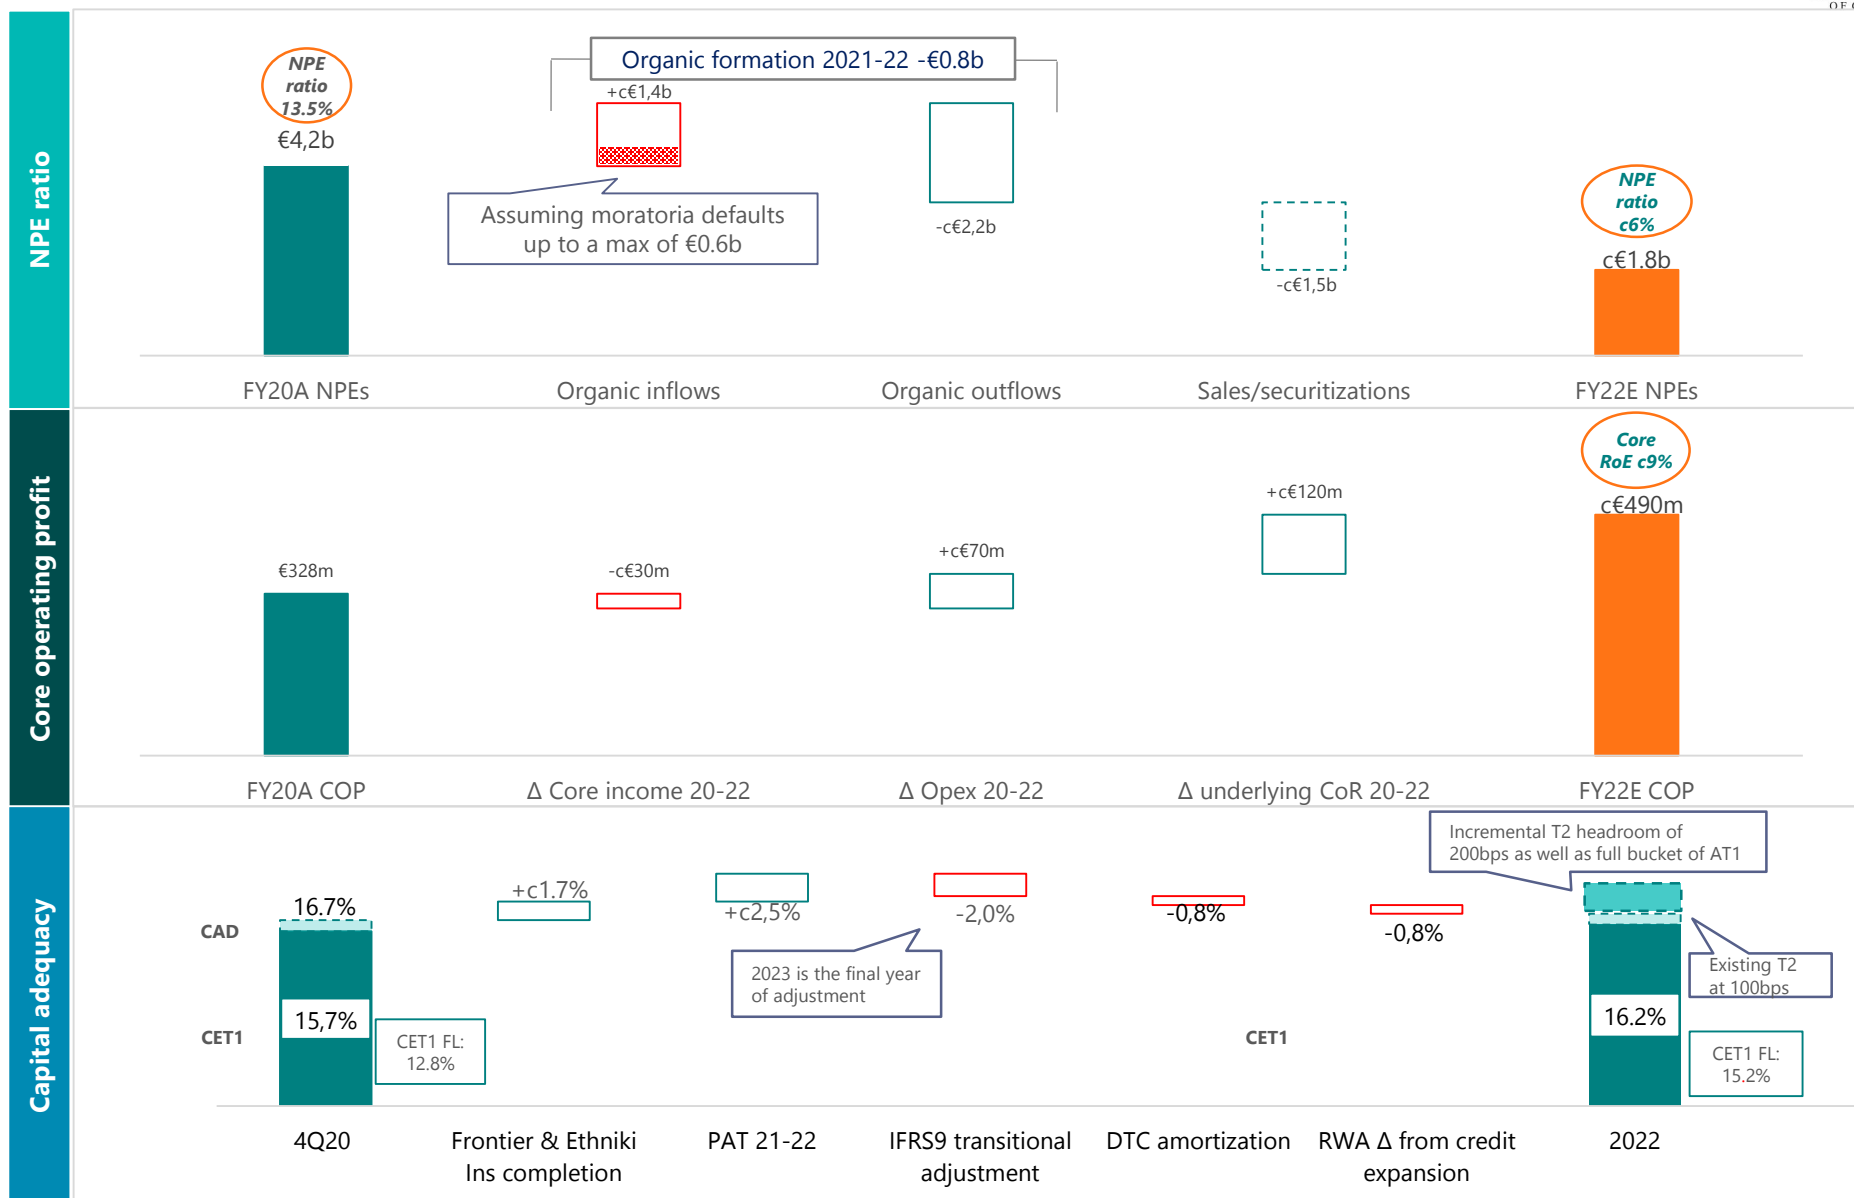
NPE ratio

NPE ratio 13.5%

€4,2b

Organic formation 2021-22 -€0.8b

+c€1,4b

Assuming moratoria defaults up to a max of €0.6b

-c€2,2b

-c€1,5b

NPE ratio c6%

c€1.8b

FY20A NPEs

Organic inflows

Organic outflows

Sales/securitizations

FY22E NPEs

Core operating profit

Core RoE c9%

€328m

-c€30m

+c€70m

+c€120m

c€490m

FY20A COP

Δ Core income 20-22

Δ Opex 20-22

Δ underlying CoR 20-22

FY22E COP

Capital adequacy

CAD

CET1

16.7%

15,7%

CET1 FL: 12.8%

+c1.7%

+c2,5%

2023 is the final year of adjustment

-2,0%

-0,8%

-0,8%

CET1

Incremental T2 headroom of 200bps as well as full bucket of AT1

Existing T2 at 100bps

16.2%

CET1 FL: 15.2%

4Q20

Frontier & Ethniki Ins completion

PAT 21-22

IFRS9 transitional adjustment

DTC amortization

RWA Δ from credit expansion

2022